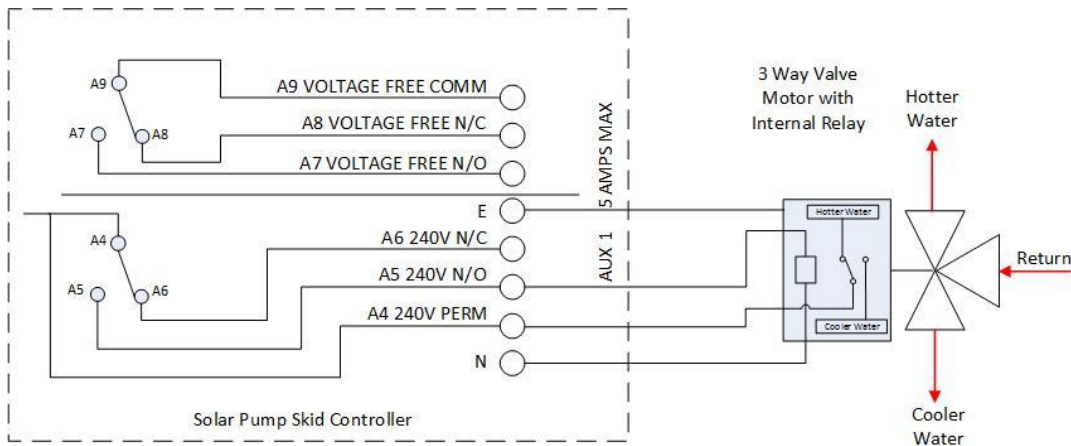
A9
A7
A8
A9 VOLTAGE FREE COMM
A8 VOLTAGE FREE N/C
A7 VOLTAGE FREE N/O
5 AMPS MAX
AUX 1
A4
A5
A6
E
A6 240V N/C
A5 240V N/O
A4 240V PERM
N
Solar Pump Skid Controller
3 Way Valve Motor with Internal Relay
Hotter Water
Cooler Water
Hotter Water
Return
Cooler Water